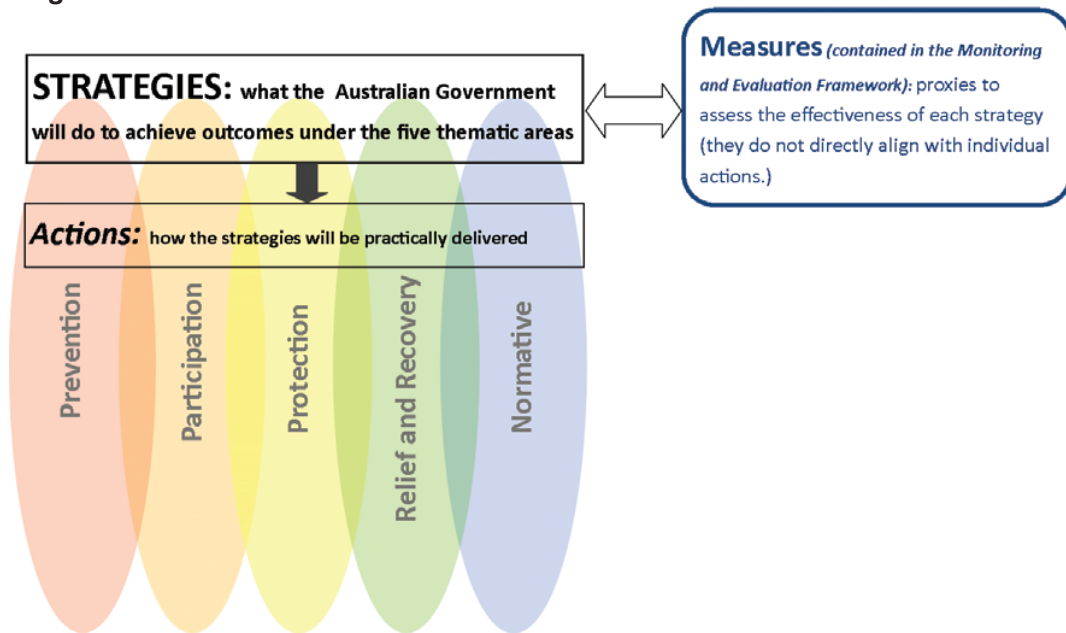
STRATEGIES: what the Australian Government will do to achieve outcomes under the five thematic areas

Measures (contained in the Monitoring and Evaluation Framework): proxies to assess the effectiveness of each strategy (they do not directly align with individual actions.)

Actions: how the strategies will be practically delivered

Prevention

Participation

Protection

Relief and Recovery

Normative